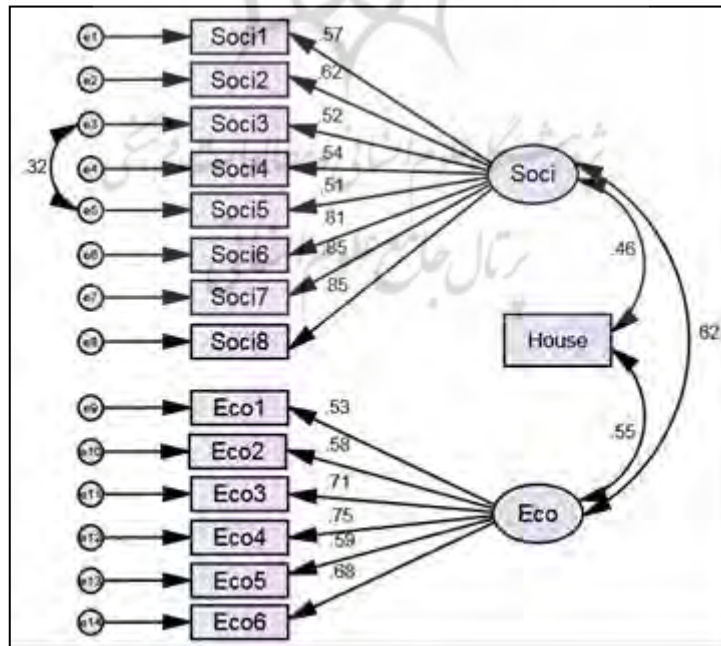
e1 Soci1 .57
e2 Soci2 .62
e3 Soci3 .52
.32
e4 Soci4 .54
e5 Soci5 .51
e6 Soci6 .81
e7 Soci7 .85
e8 Soci8 .85
Soci
.46
House
.62
e9 Eco1 .53
e10 Eco2 .58
e11 Eco3 .71
e12 Eco4 .75
e13 Eco5 .59
e14 Eco6 .68
.55
Eco